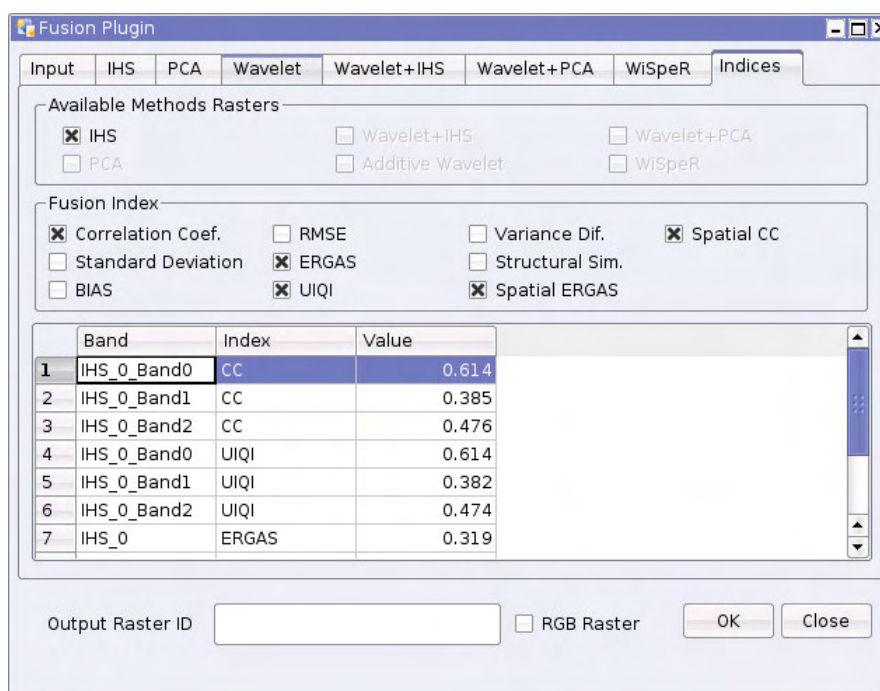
Fusion Plugin

Input | IHS | PCA | Wavelet | Wavelet+IHS | Wavelet+PCA | WiSpeR | Indices

Available Methods Rasters
☒ IHS
☐ PCA
☐ Wavelet+IHS
☐ Additive Wavelet
☐ Wavelet+PCA
☐ WiSpeR

Fusion Index
☒ Correlation Coef.
☐ Standard Deviation
☐ BIAS
☐ RMSE
☒ ERGAS
☒ UIQI
☐ Variance Dif.
☐ Structural Sim.
☒ Spatial ERGAS
☒ Spatial CC

| | Band | Index | Value |
|---|---|---|---|
| 1 | IHS_0_Band0 | CC | 0.614 |
| 2 | IHS_0_Band1 | CC | 0.385 |
| 3 | IHS_0_Band2 | CC | 0.476 |
| 4 | IHS_0_Band0 | UIQI | 0.614 |
| 5 | IHS_0_Band1 | UIQI | 0.382 |
| 6 | IHS_0_Band2 | UIQI | 0.474 |
| 7 | IHS_0 | ERGAS | 0.319 |

Output Raster ID
☐ RGB Raster
OK
Close